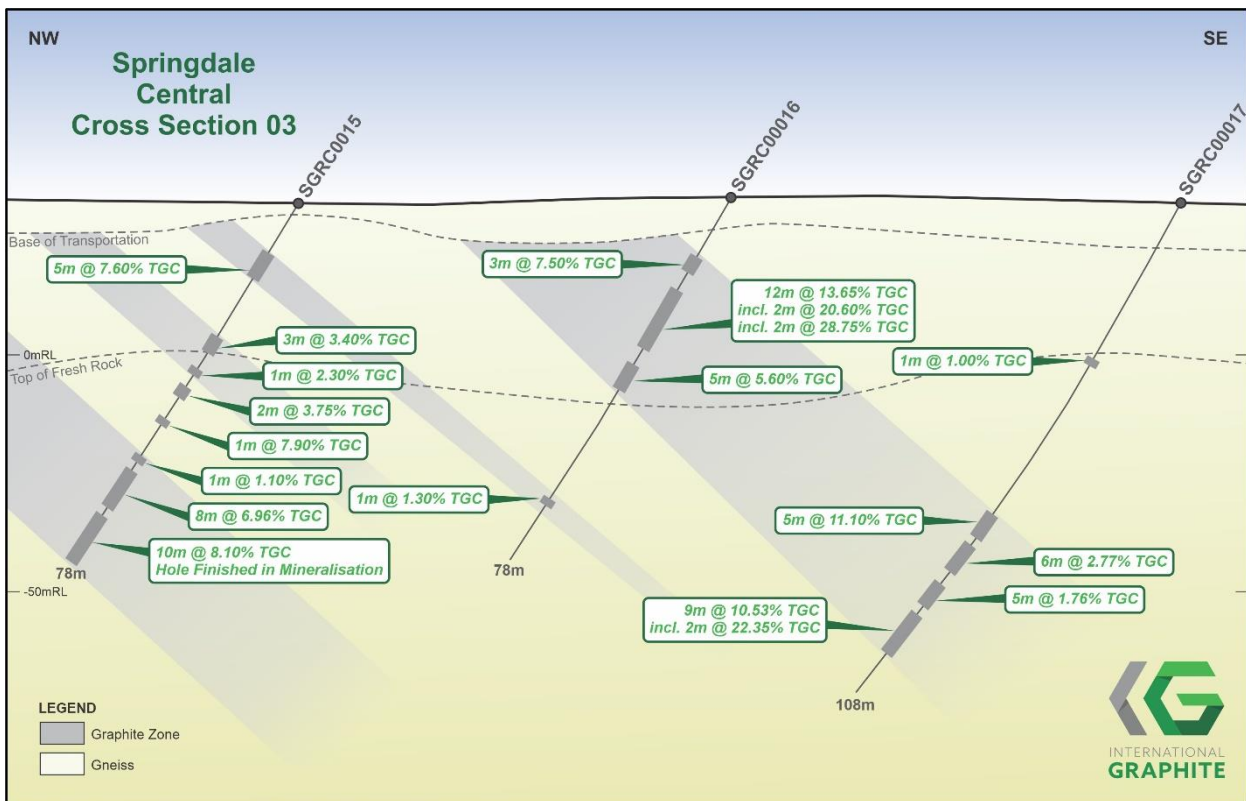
NW

SE

Springdale Central Cross Section 03

SGRC0015

SGRC00016

SGRC00017

Base of Transportation

5m @ 7.60% TGC

3m @ 7.50% TGC

12m @ 13.65% TGC
incl. 2m @ 20.60% TGC
incl. 2m @ 28.75% TGC

0mRL

Top of Fresh Rock

3m @ 3.40% TGC

1m @ 2.30% TGC

5m @ 5.60% TGC

1m @ 1.00% TGC

2m @ 3.75% TGC

1m @ 7.90% TGC

1m @ 1.10% TGC

1m @ 1.30% TGC

8m @ 6.96% TGC

5m @ 11.10% TGC

10m @ 8.10% TGC
Hole Finished in Mineralisation

78m

78m

-50mRL

6m @ 2.77% TGC

5m @ 1.76% TGC

9m @ 10.53% TGC
incl. 2m @ 22.35% TGC

108m

LEGEND

Graphite Zone

Gneiss

INTERNATIONAL GRAPHITE